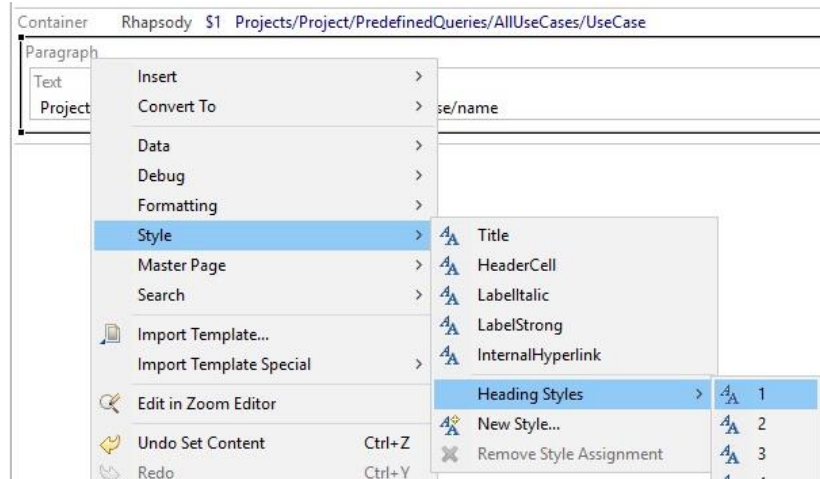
Container Rhapsody $1 Projects/Project/PredefinedQueries/AllUseCases/UseCase

Paragraph

Text

Project

se/name

Insert >

Convert To >

Data >

Debug >

Formatting >

Style >

Master Page >

Search >

Import Template...

Import Template Special >

Edit in Zoom Editor

Undo Set Content Ctrl+Z

Redo Ctrl+Y

Title

HeaderCell

LabelItalic

LabelStrong

InternalHyperlink

Heading Styles >

New Style...

Remove Style Assignment

1

2

3